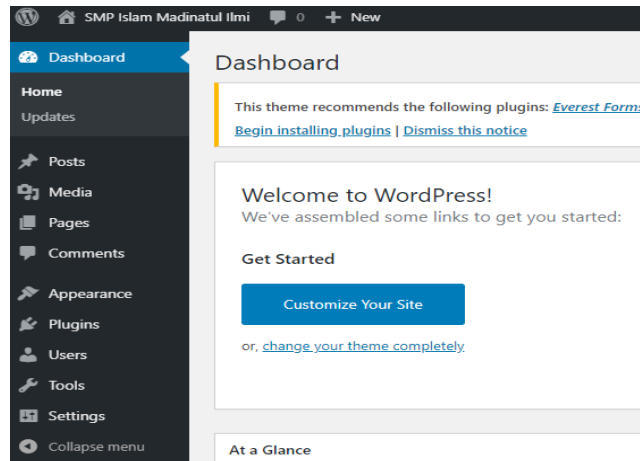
SMP Islam Madinatul Ilmi 0 + New

Dashboard
Home
Updates
Posts
Media
Pages
Comments
Appearance
Plugins
Users
Tools
Settings
Collapse menu

Dashboard

This theme recommends the following plugins: Everest Forms
Begin installing plugins | Dismiss this notice

Welcome to WordPress!
We've assembled some links to get you started:

Get Started

Customize Your Site

or, change your theme completely

At a Glance